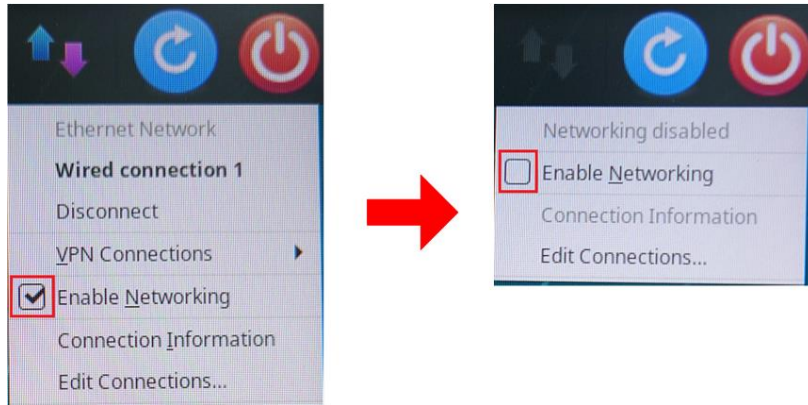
Ethernet Network
Wired connection 1
Disconnect
VPN Connections
Enable Networking
Connection Information
Edit Connections...

Networking disabled
Enable Networking
Connection Information
Edit Connections...